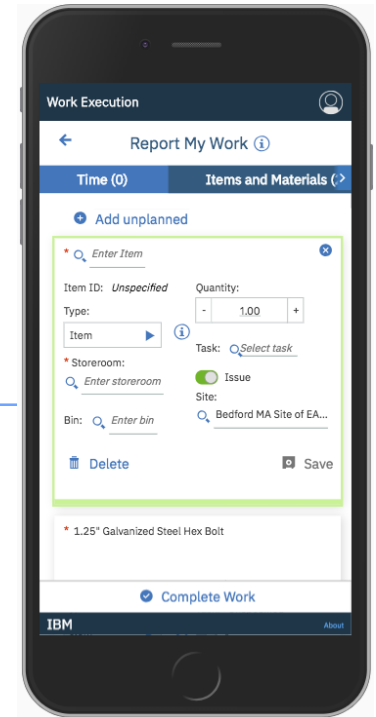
Work Execution

Report My Work

Time (0)

Items and Materials (

Add unplanned

* Enter Item

Item ID: Unspecified

Quantity:

- 1.00 +

Type:

Item

* Storeroom:

Enter storeroom

Task: Select task

Issue

Site:

Bedford MA Site of EA...

Bin: Enter bin

Delete

Save

* 1.25" Galvanized Steel Hex Bolt

Complete Work

IBM

About